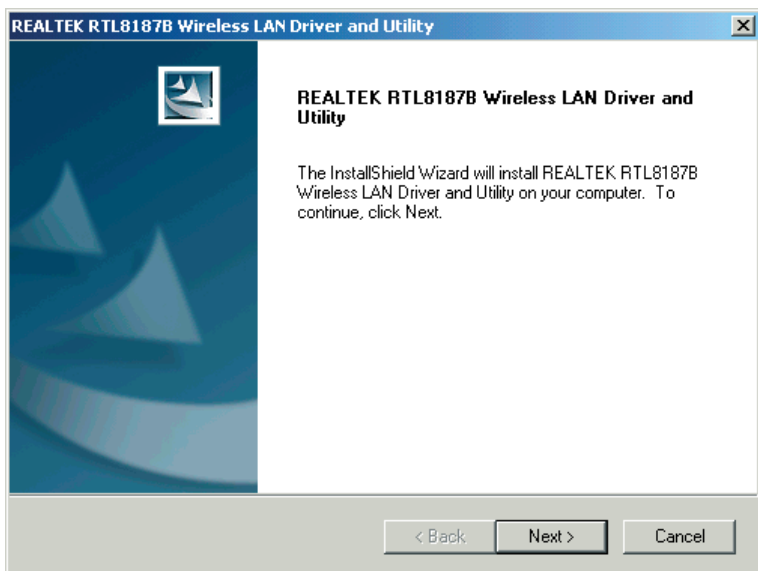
REALTEK RTL8187B Wireless LAN Driver and Utility

REALTEK RTL8187B Wireless LAN Driver and Utility

The InstallShield Wizard will install REALTEK RTL8187B Wireless LAN Driver and Utility on your computer. To continue, click Next.

< Back

Next >

Cancel